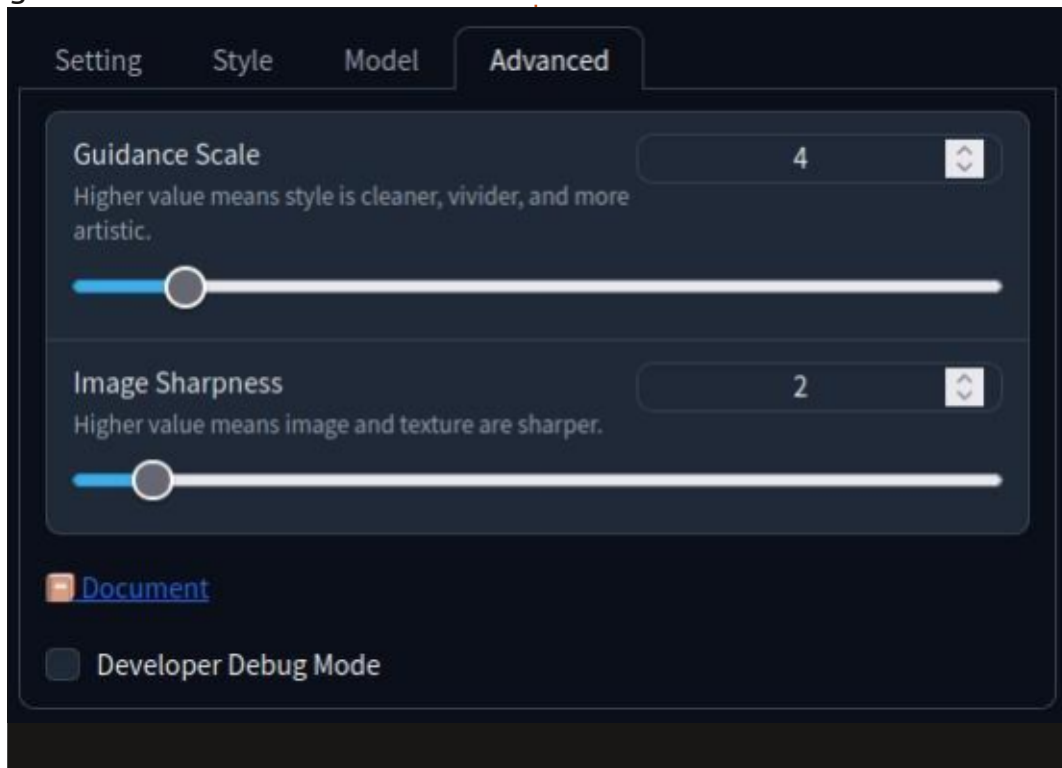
Setting Style Model Advanced

Guidance Scale
Higher value means style is cleaner, vivider, and more artistic.
4

Image Sharpness
Higher value means image and texture are sharper.
2

Document

Developer Debug Mode